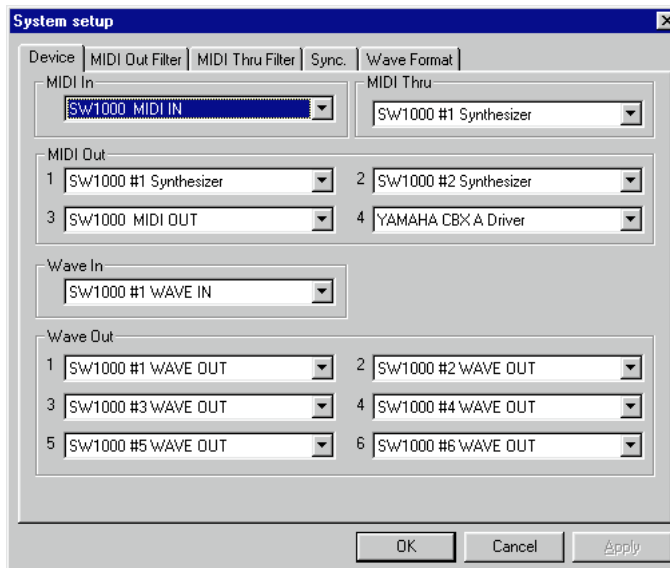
System setup

Device | MIDI Out Filter | MIDI Thru Filter | Sync. | Wave Format

MIDI In
SW1000 MIDI IN

MIDI Thru
SW1000 #1 Synthesizer

MIDI Out
1 SW1000 #1 Synthesizer
2 SW1000 #2 Synthesizer
3 SW1000 MIDI OUT
4 YAMAHA CBX A Driver

Wave In
SW1000 #1 WAVE IN

Wave Out
1 SW1000 #1 WAVE OUT
2 SW1000 #2 WAVE OUT
3 SW1000 #3 WAVE OUT
4 SW1000 #4 WAVE OUT
5 SW1000 #5 WAVE OUT
6 SW1000 #6 WAVE OUT

OK
Cancel
Apply